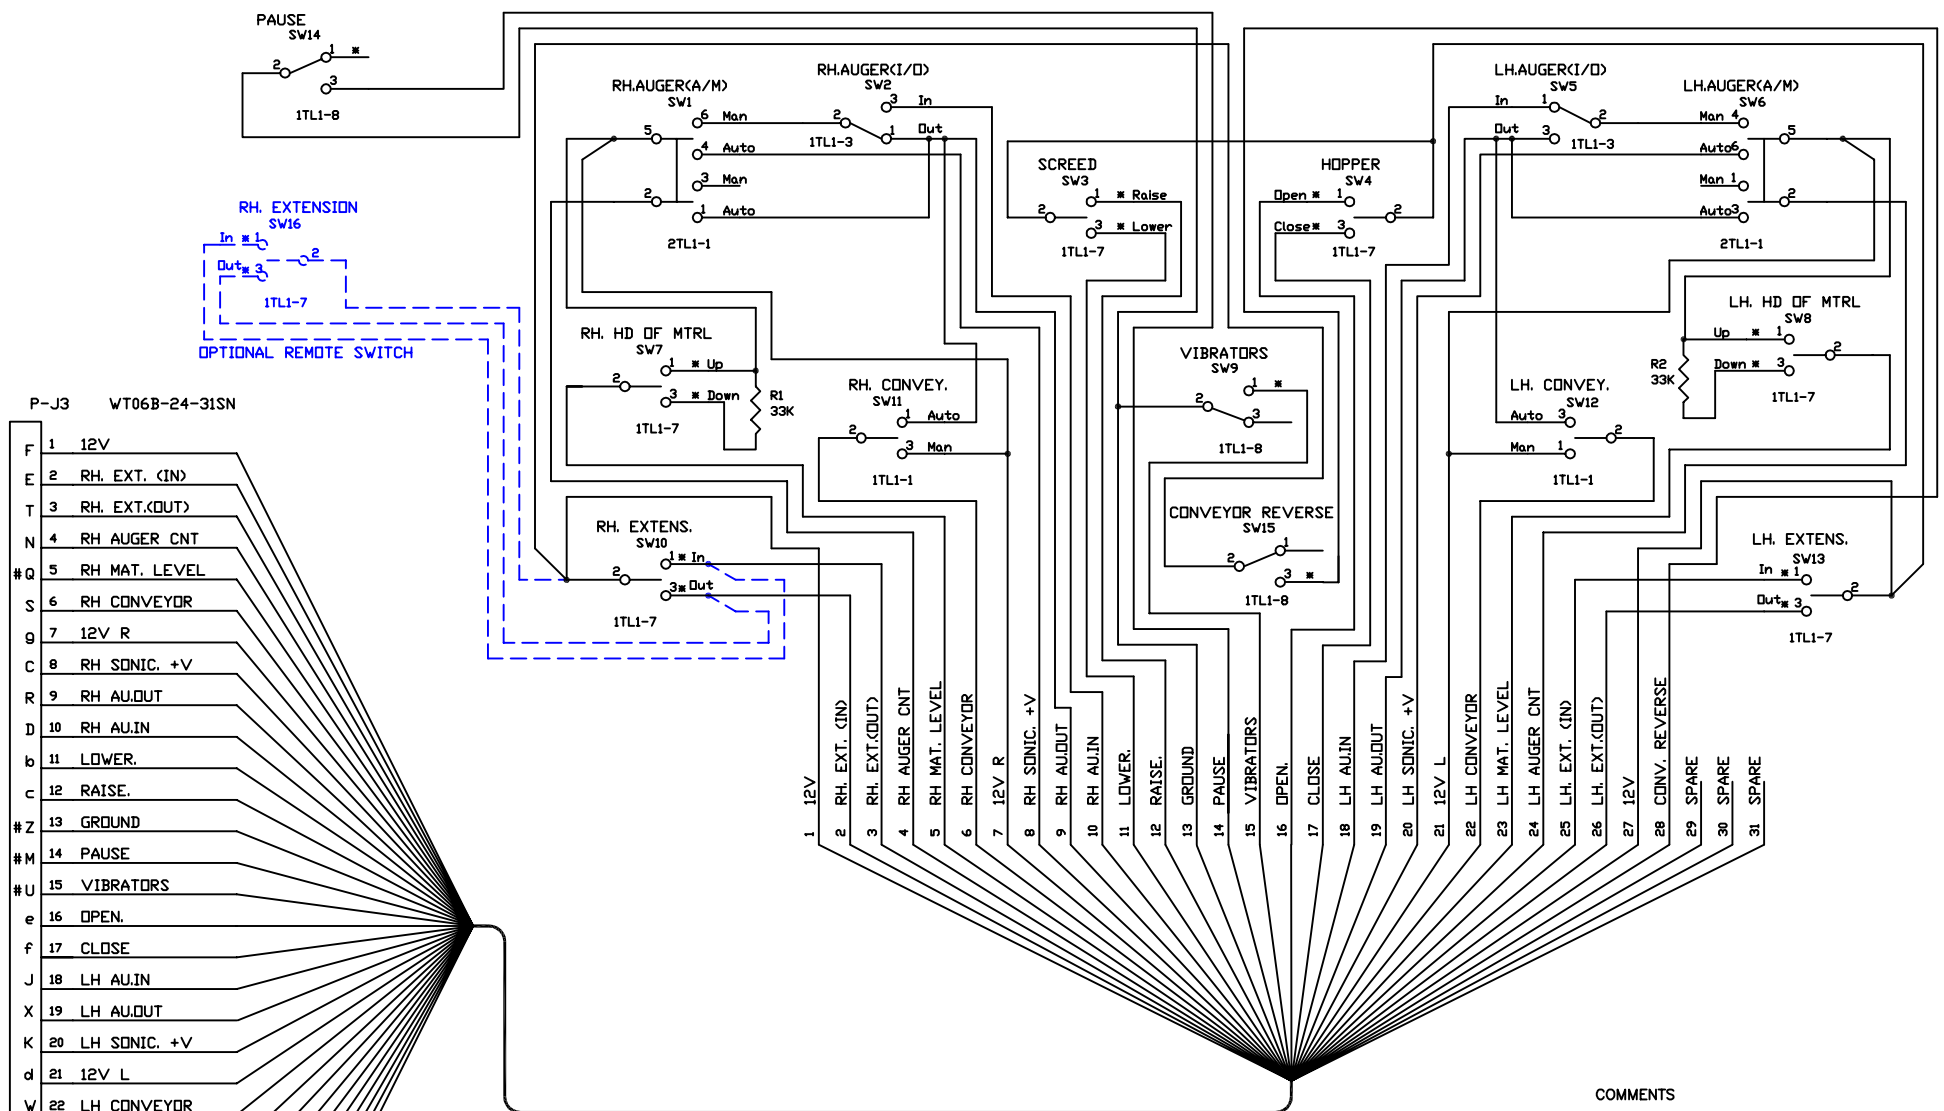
PAUSE
SW14
2
1 *
3
1TL1-8

RH.AUGER(A/M)
SW1
5
6 Man
4 Auto
2
3 Man
1 Auto
2TL1-1

RH.AUGER(I/O)
SW2
3 In
2
1 Out
1TL1-3

SCREED
SW3
1 * Raise
2
3 * Lower
1TL1-7

HOPPER
SW4
Open * 1
2
Close * 3
1TL1-7

LH.AUGER(I/O)
SW5
In 1
2
Out 3
1TL1-3

LH.AUGER(A/M)
SW6
Man 4
5
Auto 6
Man 1
2
Auto 3
2TL1-1

RH. EXTENSION
SW16
In * 1
2
Out * 3
1TL1-7
OPTIONAL REMOTE SWITCH

RH. HD OF MTRL
SW7
1 * Up
2
3 * Down
1TL1-7
R1
33K

RH. CONVEY.
SW11
1 Auto
2
3 Man
1TL1-1

VIBRATORS
SW9
1 *
2
3
1TL1-8

LH. HD OF MTRL
SW8
Up * 1
2
Down * 3
1TL1-7
R2
33K

LH. CONVEY.
SW12
Auto 3
2
Man 1
1TL1-1

CONVEYOR REVERSE
SW15
1
2
3 *
1TL1-8

RH. EXTENS.
SW10
1 * In
2
3 * Out
1TL1-7

LH. EXTENS.
SW13
In * 1
2
Out * 3
1TL1-7

P-J3 WT06B-24-31SN

| | | |
|---|---|---|
| F | 1 | 12V |
| E | 2 | RH. EXT. (IN) |
| T | 3 | RH. EXT.(OUT) |
| N | 4 | RH AUGER CNT |
| #Q | 5 | RH MAT. LEVEL |
| S | 6 | RH CONVEYOR |
| g | 7 | 12V R |
| C | 8 | RH SONIC. +V |
| R | 9 | RH AU.OUT |
| D | 10 | RH AU.IN |
| b | 11 | LOWER. |
| c | 12 | RAISE. |
| #Z | 13 | GROUND |
| #M | 14 | PAUSE |
| #U | 15 | VIBRATORS |
| e | 16 | OPEN. |
| f | 17 | CLOSE |
| J | 18 | LH AU.IN |
| X | 19 | LH AU.OUT |
| K | 20 | LH SONIC. +V |
| d | 21 | 12V L |
| W | 22 | LH CONVEYOR |

1 12V
2 RH. EXT. (IN)
3 RH. EXT.(OUT)
4 RH AUGER CNT
5 RH MAT. LEVEL
6 RH CONVEYOR
7 12V R
8 RH SONIC. +V
9 RH AU.OUT
10 RH AU.IN
11 LOWER.
12 RAISE.
13 GROUND
14 PAUSE
15 VIBRATORS
16 OPEN.
17 CLOSE
18 LH AU.IN
19 LH AU.OUT
20 LH SONIC. +V
21 12V L
22 LH CONVEYOR
23 LH MAT. LEVEL
24 LH AUGER CNT
25 LH. EXT. (IN)
26 LH. EXT.(OUT)
27 12V
28 CONV. REVERSE
29 SPARE
30 SPARE
31 SPARE

COMMENTS